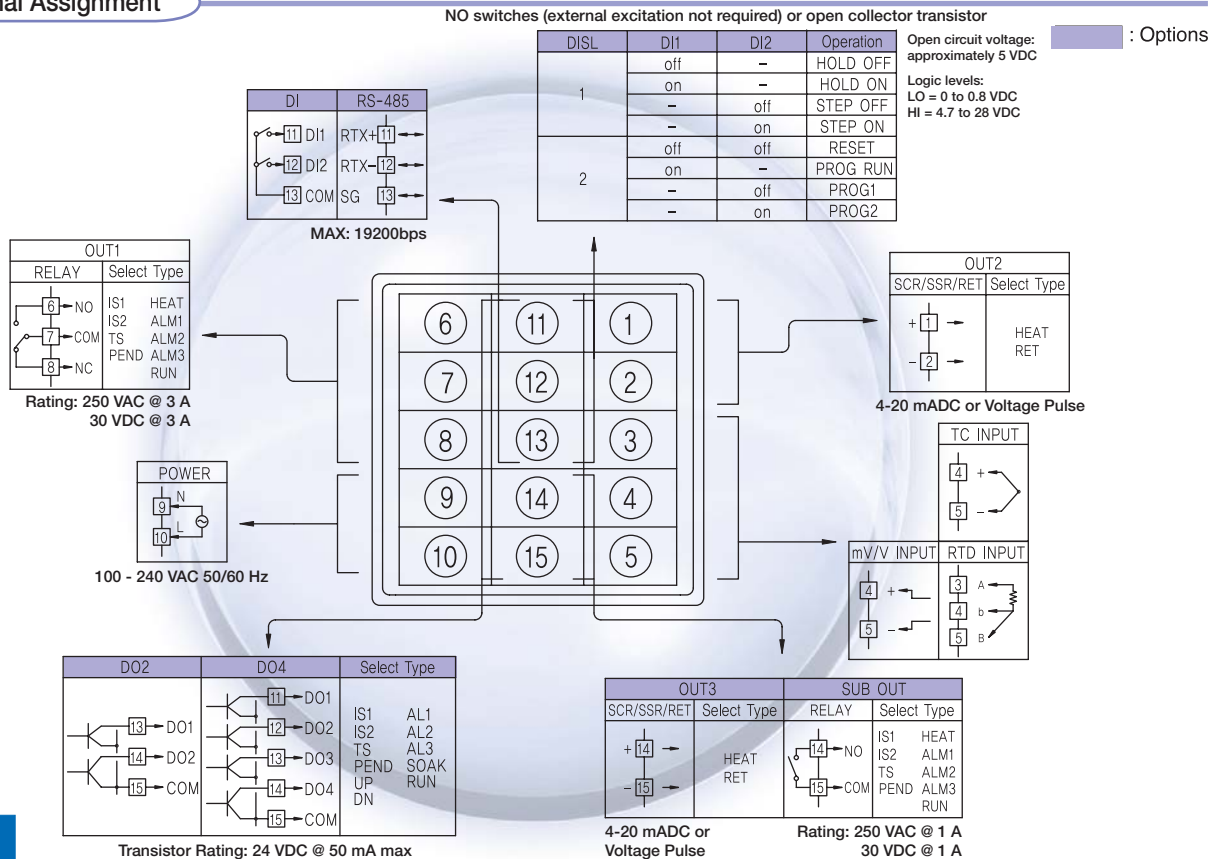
ial Assignment

NO switches (external excitation not required) or open collector transistor

: Options

| DISL | DI1 | DI2 | Operation |
|---|---|---|---|
| 1 | off | – | HOLD OFF |
| | on | – | HOLD ON |
| | – | off | STEP OFF |
| | – | on | STEP ON |
| 2 | off | off | RESET |
| | on | – | PROG RUN |
| | – | off | PROG1 |
| | – | on | PROG2 |

Open circuit voltage: approximately 5 VDC

Logic levels:
LO = 0 to 0.8 VDC
HI = 4.7 to 28 VDC

| DI | RS-485 |
|---|---|
| 11 DI1 | RTX+ 11 |
| 12 DI2 | RTX− 12 |
| 13 COM | SG 13 |

MAX: 19200bps

OUT1

| RELAY | Select Type |
|---|---|
| 6 NO, 7 COM, 8 NC | IS1 IS2 TS PEND / HEAT ALM1 ALM2 ALM3 RUN |

Rating: 250 VAC @ 3 A
30 VDC @ 3 A

POWER
9 N
10 L

100 - 240 VAC 50/60 Hz

6 11 1
7 12 2
8 13 3
9 14 4
10 15 5

OUT2

| SCR/SSR/RET | Select Type |
|---|---|
| + 1, − 2 | HEAT RET |

4-20 mADC or Voltage Pulse

TC INPUT
4 +
5 −

| mV/V INPUT | RTD INPUT |
|---|---|
| 4 +, 5 − | 3 A, 4 b, 5 B |

| DO2 | DO4 | Select Type |
|---|---|---|
| 13 DO1, 14 DO2, 15 COM | 11 DO1, 12 DO2, 13 DO3, 14 DO4, 15 COM | IS1 IS2 TS PEND UP DN / AL1 AL2 AL3 SOAK RUN |

Transistor Rating: 24 VDC @ 50 mA max

| OUT3 | | SUB OUT | |
|---|---|---|---|
| SCR/SSR/RET | Select Type | RELAY | Select Type |
| + 14, − 15 | HEAT RET | 14 NO, 15 COM | IS1 IS2 TS PEND / HEAT ALM1 ALM2 ALM3 RUN |

4-20 mADC or Voltage Pulse

Rating: 250 VAC @ 1 A
30 VDC @ 1 A